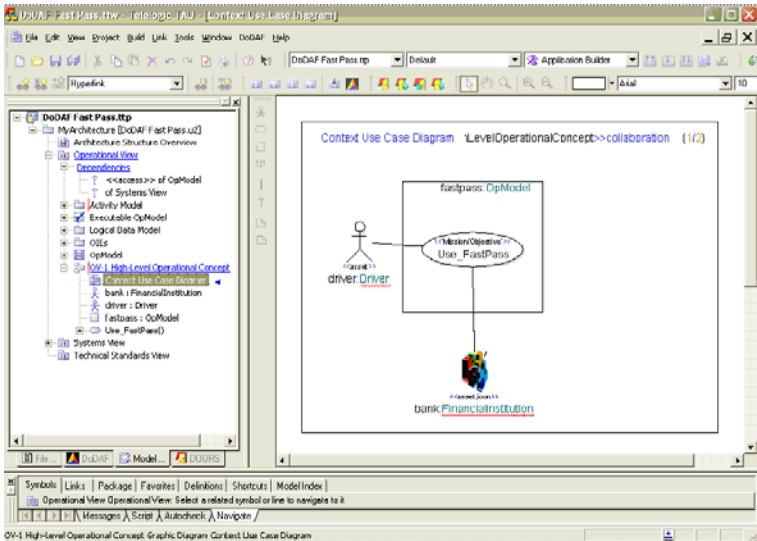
DoDAF Fast Pass.ttp - Telelogic TAU - [Context Use Case Diagram]

File Edit View Project Build Link Tools Window DoDAF Help

DoDAF Fast Pass.ttp | Default | Application Builder

Hyperlink | Arial | 10

DoDAF Fast Pass.ttp
MyArchitecture [DoDAF Fast Pass.u2]
Architecture Structure Overview
Operational View
Dependencies
<<access>> of OpModel
of Systems View
Activity Model
Executable OpModel
Logical Data Model
OIEs
OpModel
OV-1 High-Level Operational Concept
Context Use Case Diagram
bank : FinancialInstitution
driver : Driver
fastpass : OpModel
Use_FastPass()
Systems View
Technical Standards View

File | DoDAF | Model... | DOORS

Context Use Case Diagram :LevelOperationalConcept>>collaboration (1/2)

fastpass:OpModel

<<Mission/Objective>>
Use_FastPass

<<asset>>
driver:Driver

<<asset:icon>>
bank:FinancialInstitution

Symbols | Links | Package | Favorites | Definitions | Shortcuts | Model Index
Operational View Operational View: Select a related symbol or line to navigate to it
Messages | Script | Autocheck | Navigate

OV-1 High-Level Operational Concept: Graphic Diagram Context Use Case Diagram